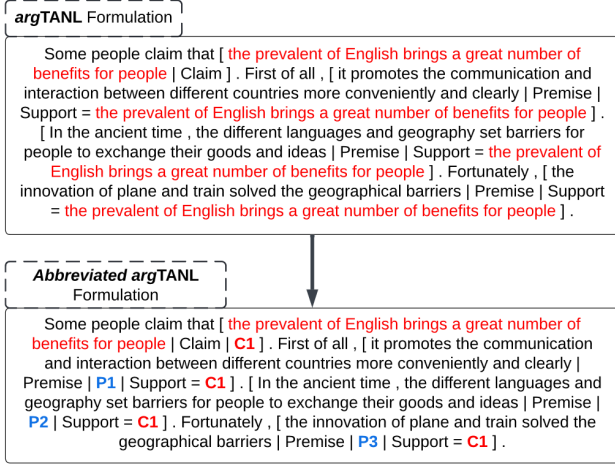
*arg*TANL Formulation

Some people claim that [ the prevalent of English brings a great number of benefits for people | Claim ] . First of all , [ it promotes the communication and interaction between different countries more conveniently and clearly | Premise | Support = the prevalent of English brings a great number of benefits for people ] . [ In the ancient time , the different languages and geography set barriers for people to exchange their goods and ideas | Premise | Support = the prevalent of English brings a great number of benefits for people ] . Fortunately , [ the innovation of plane and train solved the geographical barriers | Premise | Support = the prevalent of English brings a great number of benefits for people ] .

*Abbreviated arg*TANL Formulation

Some people claim that [ the prevalent of English brings a great number of benefits for people | Claim | C1 ] . First of all , [ it promotes the communication and interaction between different countries more conveniently and clearly | Premise | P1 | Support = C1 ] . [ In the ancient time , the different languages and geography set barriers for people to exchange their goods and ideas | Premise | P2 | Support = C1 ] . Fortunately , [ the innovation of plane and train solved the geographical barriers | Premise | P3 | Support = C1 ] .